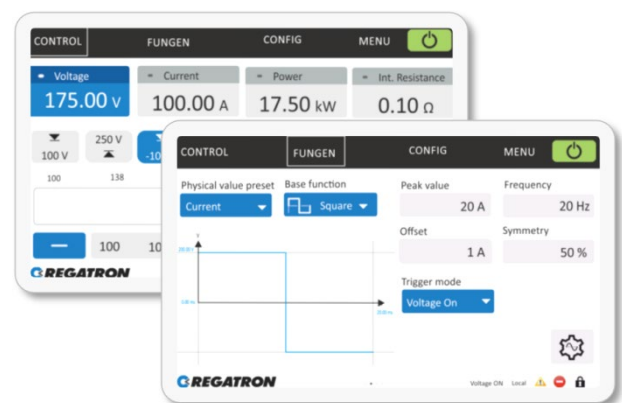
CONTROL FUNGEN CONFIG MENU

Voltage
175.00 V

Current
100.00 A

Power
17.50 kW

Int. Resistance
0.10 Ω

100 V
250 V
-10

100
138

—
100
10

REGATRON

CONTROL FUNGEN CONFIG MENU

Physical value preset
Current

Base function
Square

Peak value
20 A

Frequency
20 Hz

Offset
1 A

Symmetry
50 %

Trigger mode
Voltage On

REGATRON

Voltage ON Local